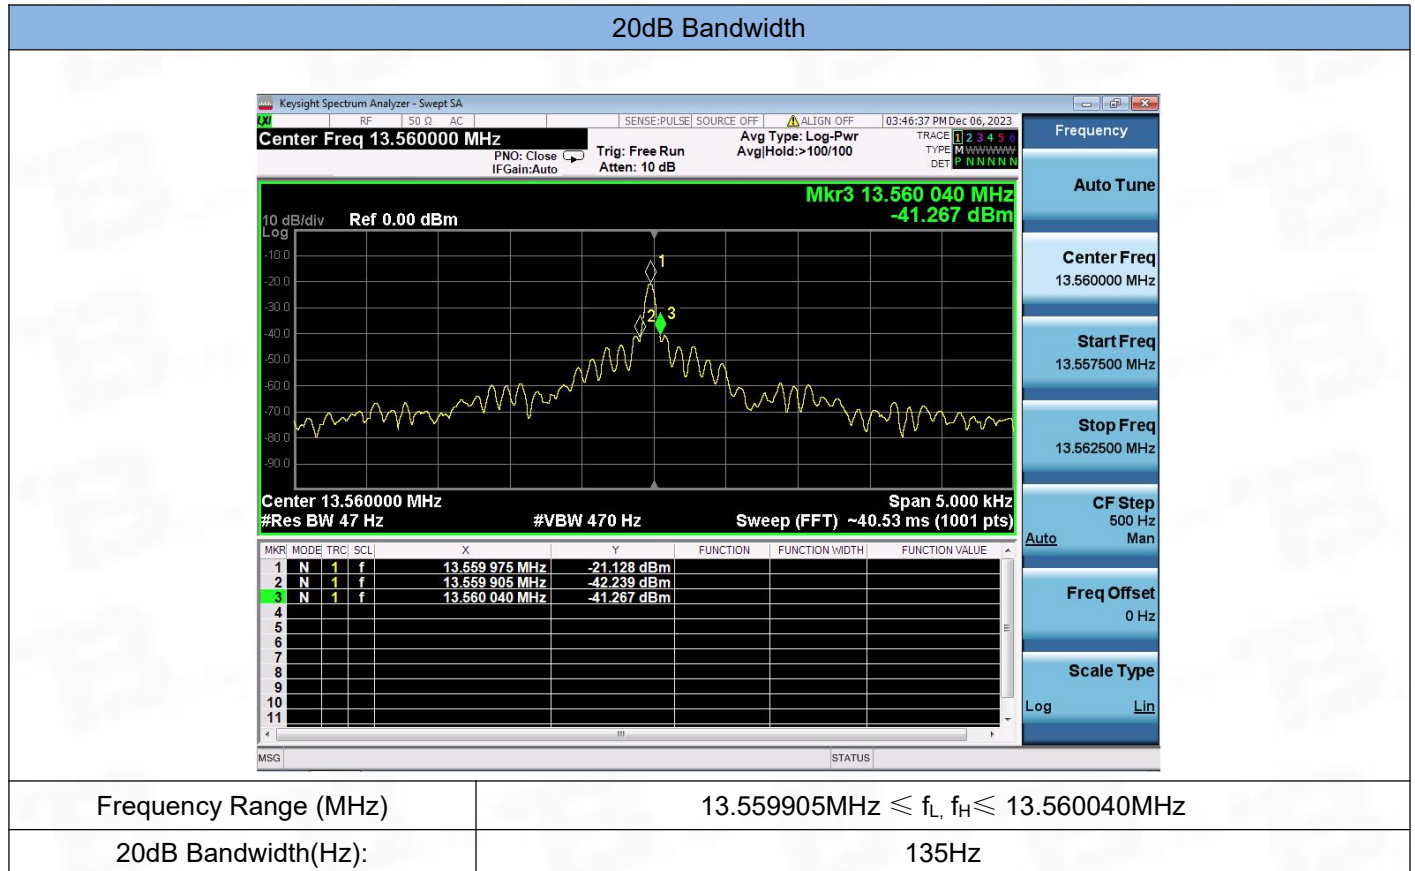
20dB Bandwidth

Keysight Spectrum Analyzer - Swept SA

LXI RF 50 Ω AC SENSE:PULSE SOURCE OFF ALIGN OFF 03:46:37 PM Dec 06, 2023

Center Freq 13.560000 MHz

PNO: Close IFGain:Auto

Trig: Free Run Atten: 10 dB

Avg Type: Log-Pwr Avg|Hold:>100/100

TRACE 1 2 3 4 5 6 TYPE M WWWWW DET P N N N N N

Frequency

Mkr3 13.560 040 MHz -41.267 dBm

10 dB/div Ref 0.00 dBm Log

-10.0 -20.0 -30.0 -40.0 -50.0 -60.0 -70.0 -80.0 -90.0

1 2 3

Center 13.560000 MHz #Res BW 47 Hz #VBW 470 Hz Span 5.000 kHz Sweep (FFT) ~40.53 ms (1001 pts)

Auto Tune

Center Freq 13.560000 MHz

Start Freq 13.557500 MHz

Stop Freq 13.562500 MHz

CF Step 500 Hz Auto Man

Freq Offset 0 Hz

Scale Type Log Lin

| MKR | MODE | TRC | SCL | X | Y | FUNCTION | FUNCTION WIDTH | FUNCTION VALUE |
|---|---|---|---|---|---|---|---|---|
| 1 | N | 1 | f | 13.559 975 MHz | -21.128 dBm | | | |
| 2 | N | 1 | f | 13.559 905 MHz | -42.239 dBm | | | |
| 3 | N | 1 | f | 13.560 040 MHz | -41.267 dBm | | | |
| 4 | | | | | | | | |
| 5 | | | | | | | | |
| 6 | | | | | | | | |
| 7 | | | | | | | | |
| 8 | | | | | | | | |
| 9 | | | | | | | | |
| 10 | | | | | | | | |
| 11 | | | | | | | | |

MSG STATUS

| Frequency Range (MHz) | 13.559905MHz ≤ $f_L$, $f_H$ ≤ 13.560040MHz |
|---|---|
| 20dB Bandwidth(Hz): | 135Hz |